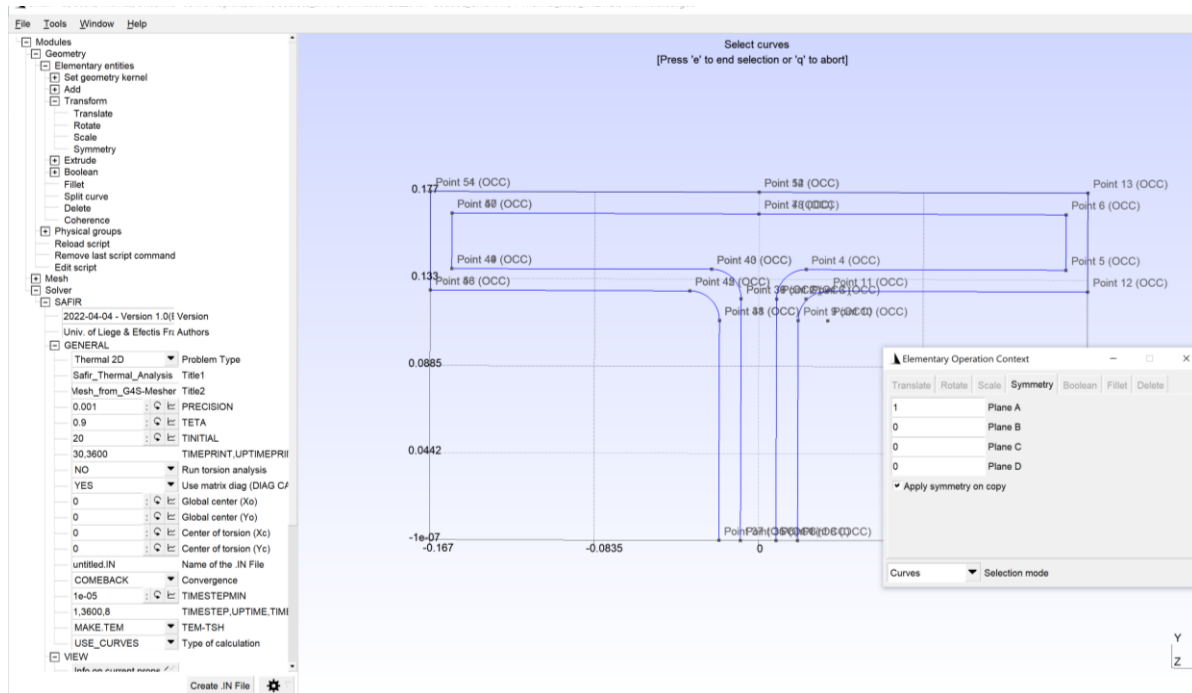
File Tools Window Help

Modules
Geometry
Elementary entities
Set geometry kernel
Add
Transform
Translate
Rotate
Scale
Symmetry
Extrude
Boolean
Fillet
Split curve
Delete
Coherence
Physical groups
Reload script
Remove last script command
Edit script
Mesh
Solver
SAFIR
2022-04-04 - Version 1.0(I Version
Univ. of Liege & Efectis Fr. Authors
GENERAL
Thermal 2D Problem Type
Safir_Thermal_Analysis Title1
Mesh_from_G4S-Mesher Title2
0.001 PRECISION
0.9 TETA
20 TINITIAL
30,3600 TIMEPRINT,UPTIMEPRI
NO Run torsion analysis
YES Use matrix diag (DIAG CA
0 Global center (Xo)
0 Global center (Yo)
0 Center of torsion (Xc)
0 Center of torsion (Yc)
untitled.IN Name of the .IN File
COMEBACK Convergence
1e-05 TIMESTEPMIN
1,3600,8 TIMESTEP,UPTIME,TIME
MAKE.TEM TEM-TSH
USE_CURVES Type of calculation
VIEW
Info on current props
Create .IN File

Select curves
[Press 'e' to end selection or 'q' to abort]

0.177 Point 54 (OCC) Point 52 (OCC) Point 13 (OCC)
Point 50 (OCC) Point 48 (OCC) Point 6 (OCC)
Point 49 (OCC) Point 40 (OCC) Point 4 (OCC) Point 5 (OCC)
0.133 Point 58 (OCC) Point 49 (OCC) Point 3 (OCC) Point 11 (OCC) Point 12 (OCC)
Point 33 (OCC) Point 9 (OCC)
0.0885
0.0442
-1e-07
-0.167 -0.0835 0

Elementary Operation Context
Translate Rotate Scale Symmetry Boolean Fillet Delete
1 Plane A
0 Plane B
0 Plane C
0 Plane D
Apply symmetry on copy
Curves Selection mode

Y
Z